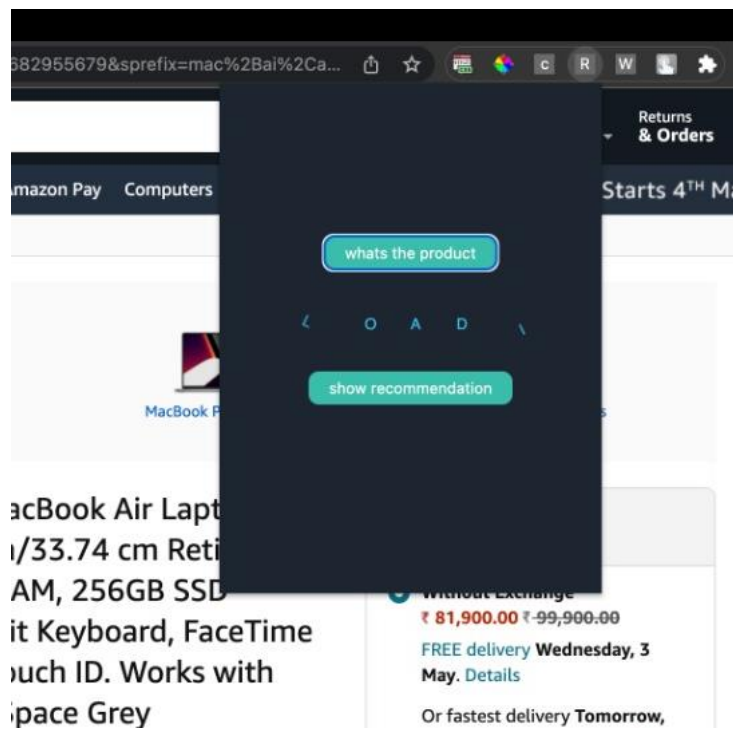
682955679&sprefix=mac%2Bai%2Ca...

Returns
& Orders

mazon Pay Computers

Starts 4TH M

whats the product

L O A D \

show recommendation

MacBook P

acBook Air Lapt
/33.74 cm Reti
AM, 256GB SSD
it Keyboard, FaceTime
uch ID. Works with
pace Grey

Without Exchange
₹ 81,900.00 ₹ 99,900.00
FREE delivery Wednesday, 3 May. Details
Or fastest delivery Tomorrow,